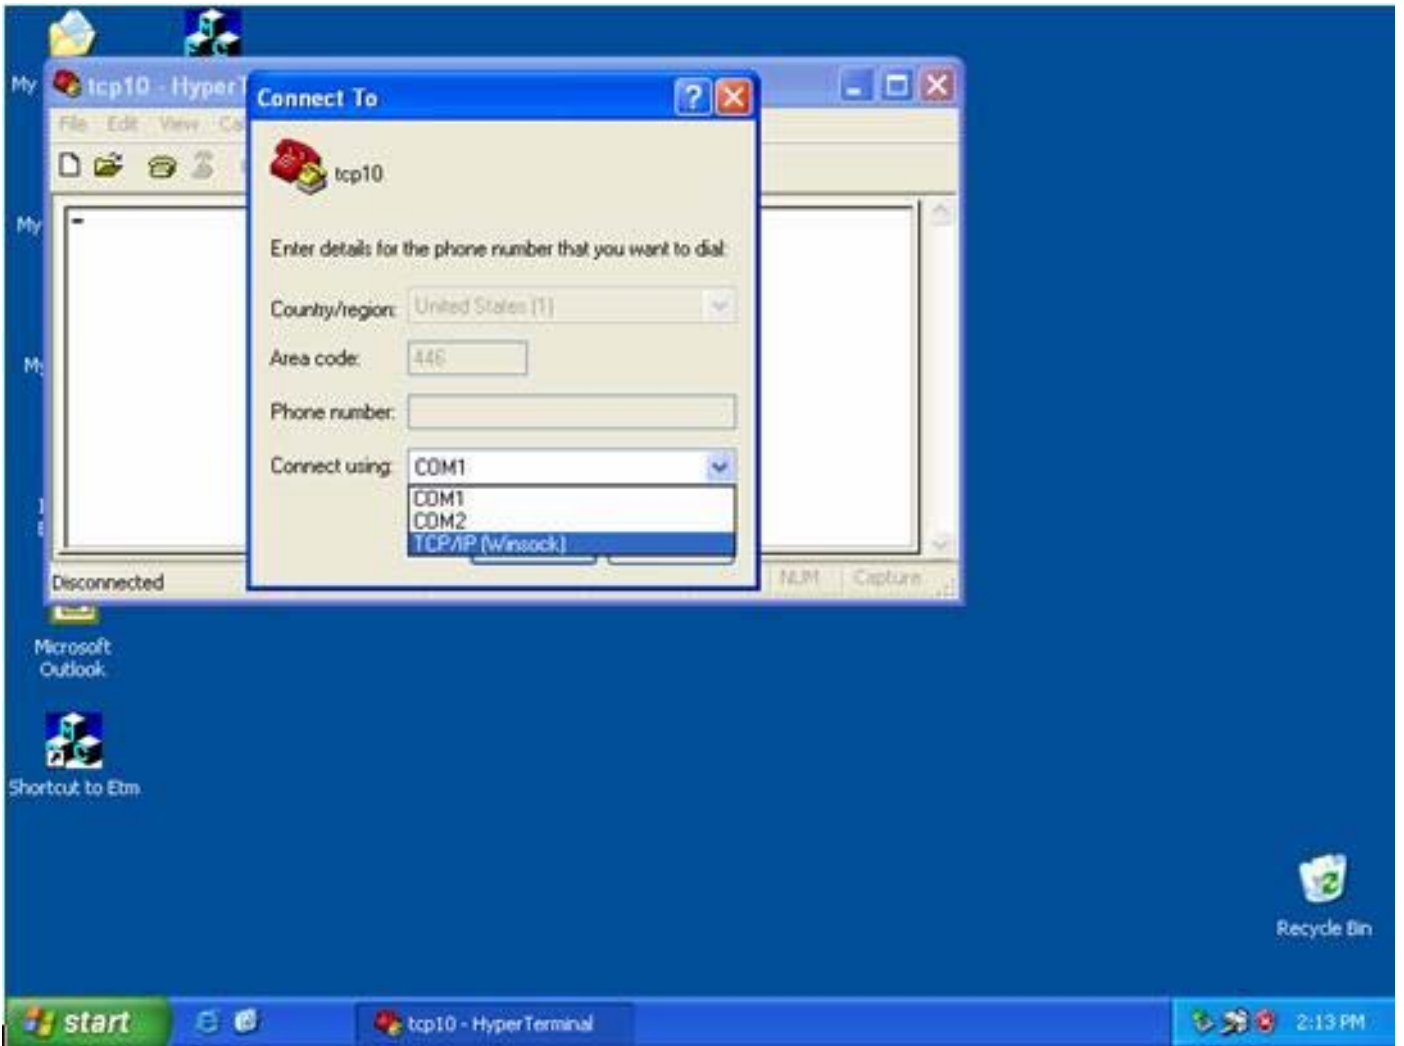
My

tcp10 - HyperT

File Edit View Ca

My

My

Disconnected

NUM Capture

Connect To

tcp10

Enter details for the phone number that you want to dial:

Country/region: United States (1)

Area code: 446

Phone number:

Connect using: COM1

COM1
COM2
TCP/IP (Winsock)

Microsoft Outlook

Shortcut to Etm

Recycle Bin

start

tcp10 - HyperTerminal

2:13 PM